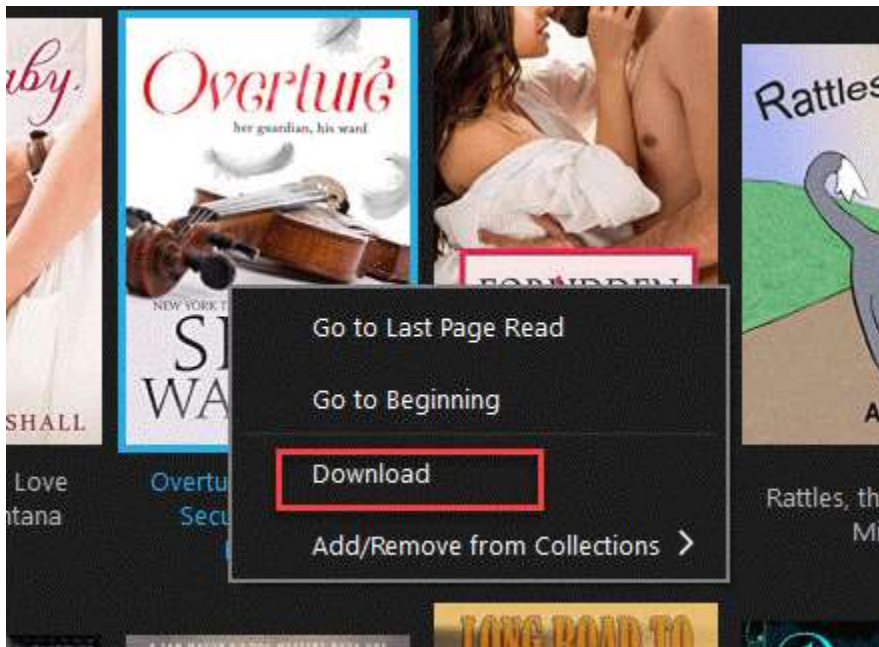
aby.

SHALL

Love
ntana

Overture
her guardian, his ward

NEW YORK T

SI
WA

Overtu
Secu

FORBIDDEN

Rattles

A

Rattles, th
Mi

Go to Last Page Read

Go to Beginning

Download

Add/Remove from Collections >

LONG ROAD TO